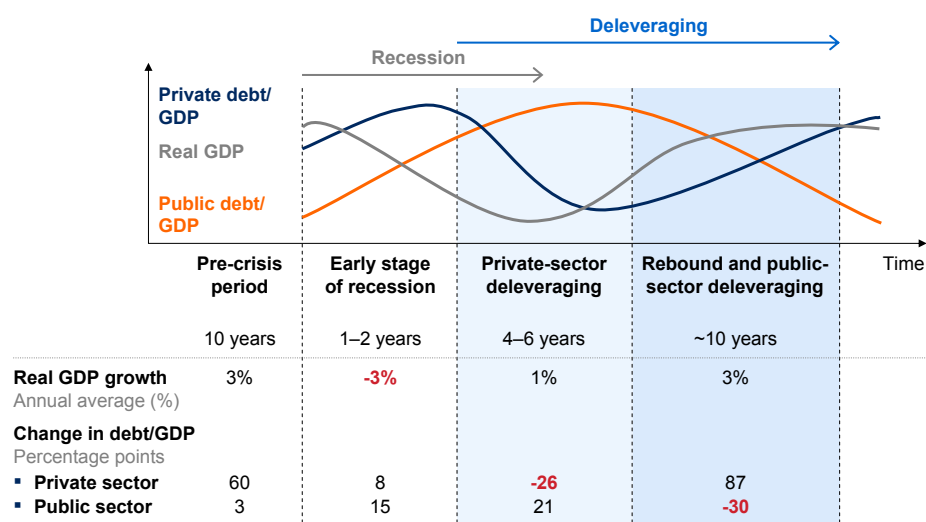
Deleveraging

Recession

Private debt/ GDP

Real GDP

Public debt/ GDP

Time

| | Pre-crisis period | Early stage of recession | Private-sector deleveraging | Rebound and public-sector deleveraging |
|---|---|---|---|---|
| | 10 years | 1–2 years | 4–6 years | ~10 years |
| Real GDP growth Annual average (%) | 3% | -3% | 1% | 3% |
| Change in debt/GDP Percentage points | | | | |
| ▪ Private sector | 60 | 8 | -26 | 87 |
| ▪ Public sector | 3 | 15 | 21 | -30 |